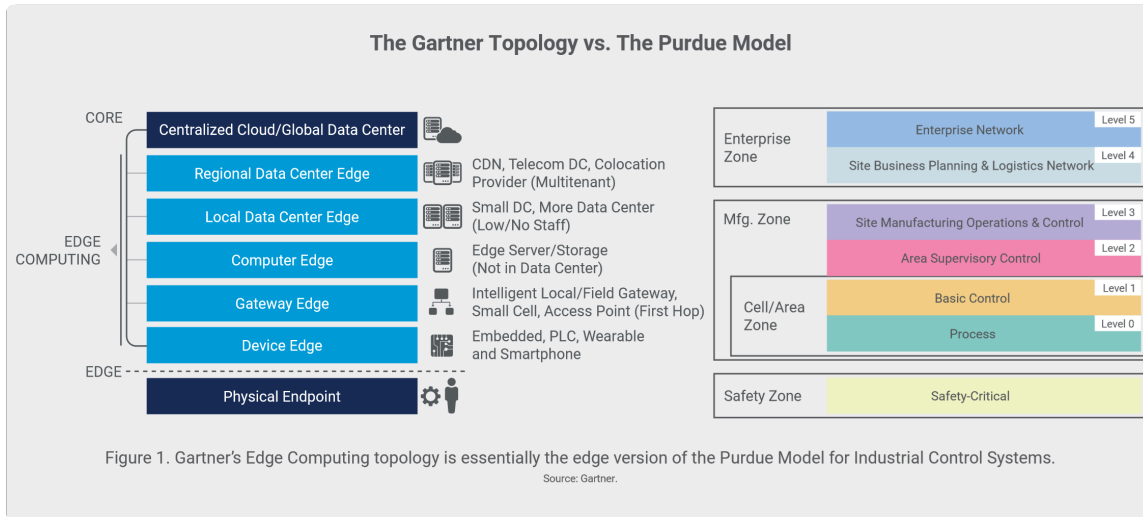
The Gartner Topology vs. The Purdue Model

CORE

Centralized Cloud/Global Data Center

Regional Data Center Edge

CDN, Telecom DC, Colocation Provider (Multitenant)

Local Data Center Edge

Small DC, More Data Center (Low/No Staff)

EDGE COMPUTING

Computer Edge

Edge Server/Storage (Not in Data Center)

Gateway Edge

Intelligent Local/Field Gateway, Small Cell, Access Point (First Hop)

Device Edge

Embedded, PLC, Wearable and Smartphone

EDGE

Physical Endpoint

Enterprise Zone

Level 5

Enterprise Network

Level 4

Site Business Planning & Logistics Network

Mfg. Zone

Level 3

Site Manufacturing Operations & Control

Level 2

Area Supervisory Control

Cell/Area Zone

Level 1

Basic Control

Level 0

Process

Safety Zone

Safety-Critical

Figure 1. Gartner's Edge Computing topology is essentially the edge version of the Purdue Model for Industrial Control Systems.

Source: Gartner.